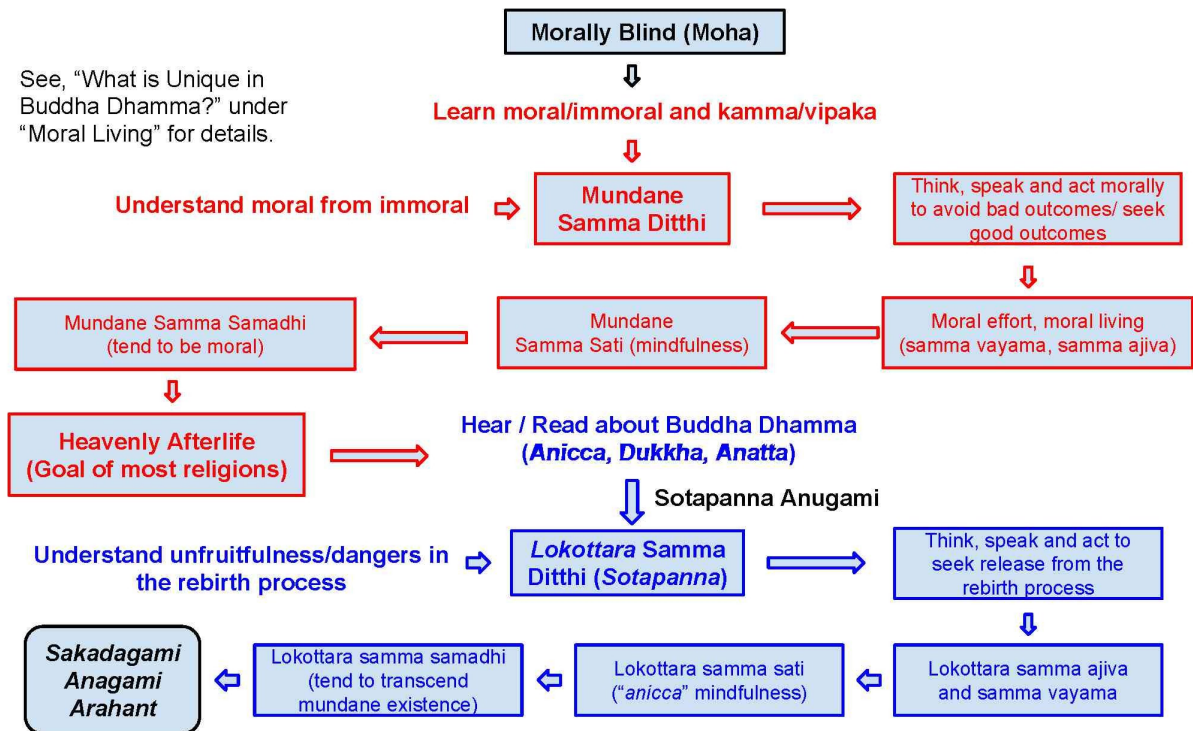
Morally Blind (Moha)

See, "What is Unique in Buddha Dhamma?" under "Moral Living" for details.

Learn moral/immoral and kamma/vipaka

Understand moral from immoral

Mundane Samma Ditthi

Think, speak and act morally to avoid bad outcomes/ seek good outcomes

Moral effort, moral living (samma vayama, samma ajiva)

Mundane Samma Sati (mindfulness)

Mundane Samma Samadhi (tend to be moral)

Heavenly Afterlife (Goal of most religions)

Hear / Read about Buddha Dhamma (Anicca, Dukkha, Anatta)

Sotapanna Anugami

Understand unfruitfulness/dangers in the rebirth process

Lokottara Samma Ditthi (Sotapanna)

Think, speak and act to seek release from the rebirth process

Lokottara samma ajiva and samma vayama

Lokottara samma sati ("anicca" mindfulness)

Lokottara samma samadhi (tend to transcend mundane existence)

Sakadagami Anagami Arahant